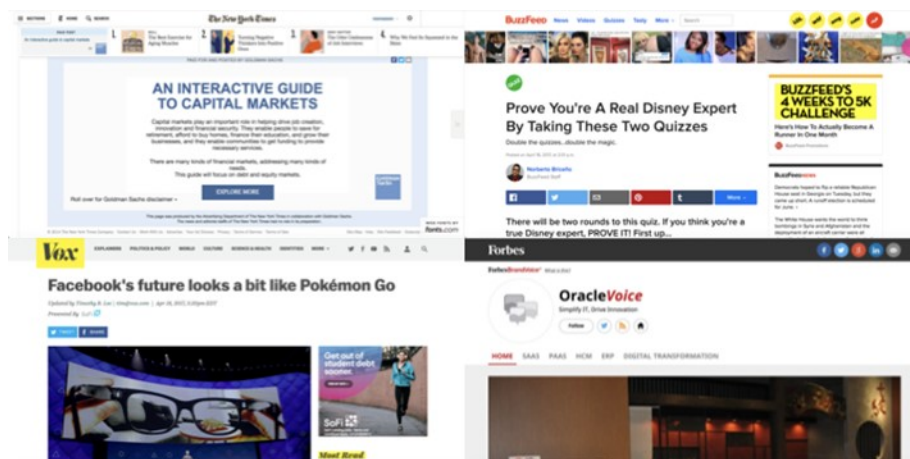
SECTIONS HOME SEARCH The New York Times

1 Exercise Boosts Cancer Prevention for Aging Muscles
2 Turning Negative Thinkers Into Positive Ones
3 Not the Other Consequences of Job Interviews
4 Why Not Just Be Squeezed to the Moon

PAID FOR AND POSTED BY GOLDMAN SACHS

AN INTERACTIVE GUIDE TO CAPITAL MARKETS

Capital markets play an important role in helping drive job creation, innovation and financial security. They enable people to save for retirement, afford to buy homes, finance their education, and grow their businesses, and they enable communities to get funding to provide necessary services.

There are many kinds of financial markets, addressing many kinds of needs.
This guide will focus on debt and equity markets.

EXPLORE MORE

Roll over for Goldman Sachs disclaimer »

BuzzFeed News Videos Quizzes Tasty More Search

Prove You're A Real Disney Expert By Taking These Two Quizzes

Double the quizzes...double the magic.

Norberto Briceño
BuzzFeed Staff

More

There will be two rounds to this quiz. If you think you're a true Disney expert, PROVE IT! First up...

BUZZFEED'S 4 WEEKS TO 5K CHALLENGE

Here's How To Actually Become A Runner In One Month

BuzzFeed News

Vox EXPLAINERS POLITICS & POLICY WORLD CULTURE SCIENCE & HEALTH IDENTITIES MORE

Facebook's future looks a bit like Pokémon Go

Updated by Timothy B. Lee | tim@vox.com | Apr 18, 2017, 5:20pm EDT

Presented by SoFi

TWEET SHARE

Get out of student debt sooner.

SoFi

Most Read

Forbes

ForbesBrandVoice What is this?

OracleVoice

Simplify IT, Drive Innovation

Follow

HOME SAAS PAAS HCM ERP DIGITAL TRANSFORMATION